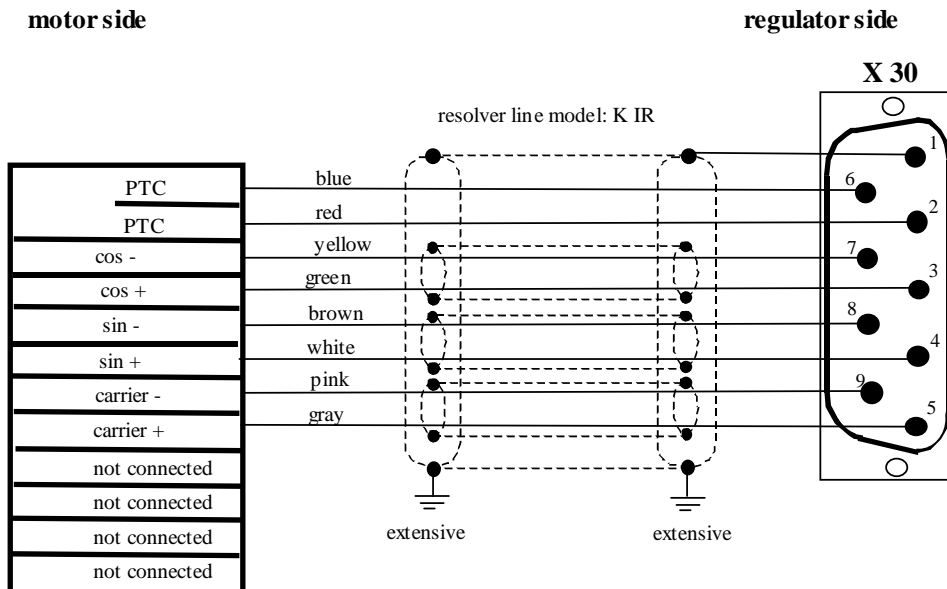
motor side

regulator side

X 30

resolver line model: K IR

PTC
PTC
cos -
cos +
sin -
sin +
carrier -
carrier +
not connected
not connected
not connected
not connected

blue
red
yellow
green
brown
white
pink
gray

1
6
2
7
3
8
4
9
5

extensive

extensive